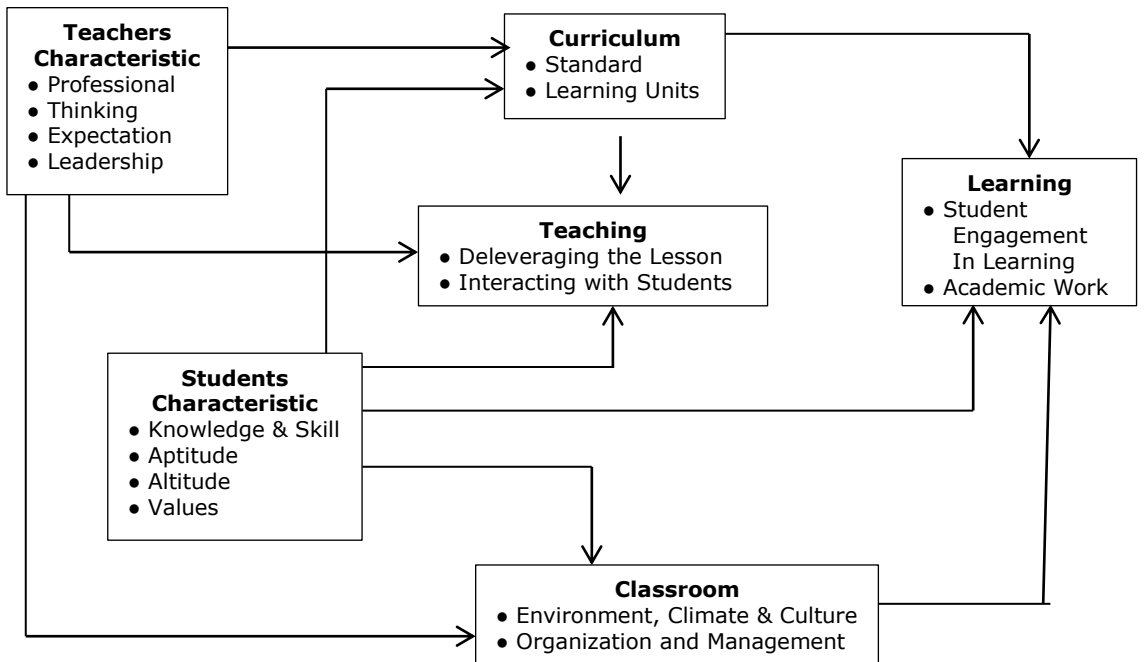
Teachers Characteristic
• Professional
• Thinking
• Expectation
• Leadership

Curriculum
• Standard
• Learning Units

Learning
• Student Engagement In Learning
• Academic Work

Teaching
• Deleveraging the Lesson
• Interacting with Students

Students Characteristic
• Knowledge & Skill
• Aptitude
• Altitude
• Values

Classroom
• Environment, Climate & Culture
• Organization and Management